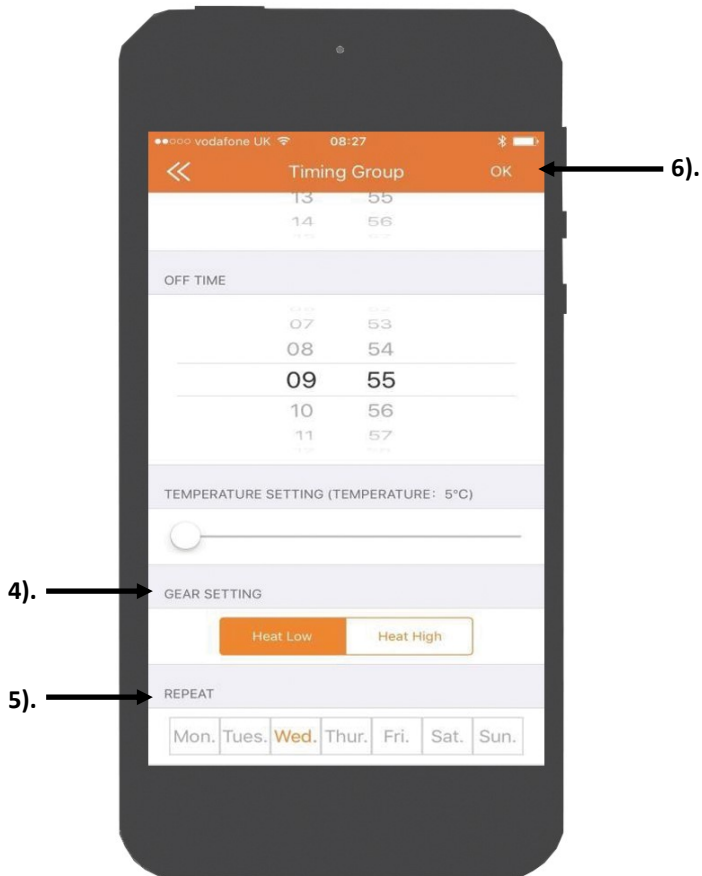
●●○○○ vodafone UK 08:27

≪ Timing Group OK

6).

13 55
14 56

OFF TIME

07 53
08 54
09 55
10 56
11 57

TEMPERATURE SETTING (TEMPERATURE: 5°C)

4).

GEAR SETTING

Heat Low Heat High

5).

REPEAT

| Mon. | Tues. | Wed. | Thur. | Fri. | Sat. | Sun. |
|---|---|---|---|---|---|---|